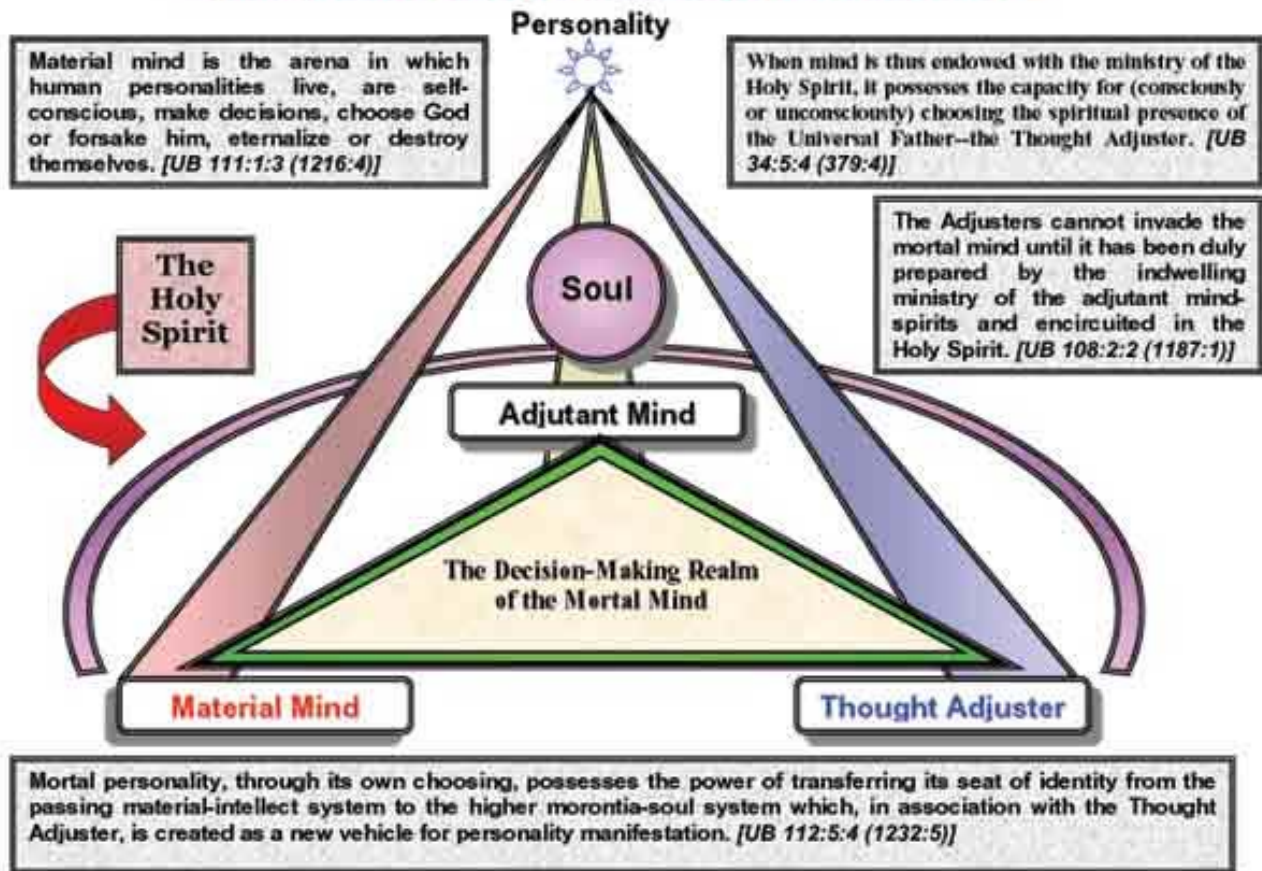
Personality

Material mind is the arena in which human personalities live, are self-conscious, make decisions, choose God or forsake him, eternalize or destroy themselves. [UB 111:1:3 (1216:4)]

When mind is thus endowed with the ministry of the Holy Spirit, it possesses the capacity for (consciously or unconsciously) choosing the spiritual presence of the Universal Father--the Thought Adjuster. [UB 34:5:4 (379:4)]

The Adjusters cannot invade the mortal mind until it has been duly prepared by the indwelling ministry of the adjutant mind-spirits and encircuited in the Holy Spirit. [UB 108:2:2 (1187:1)]

The Holy Spirit

Soul

Adjutant Mind

The Decision-Making Realm of the Mortal Mind

Material Mind

Thought Adjuster

Mortal personality, through its own choosing, possesses the power of transferring its seat of identity from the passing material-intellect system to the higher morontia-soul system which, in association with the Thought Adjuster, is created as a new vehicle for personality manifestation. [UB 112:5:4 (1232:5)]